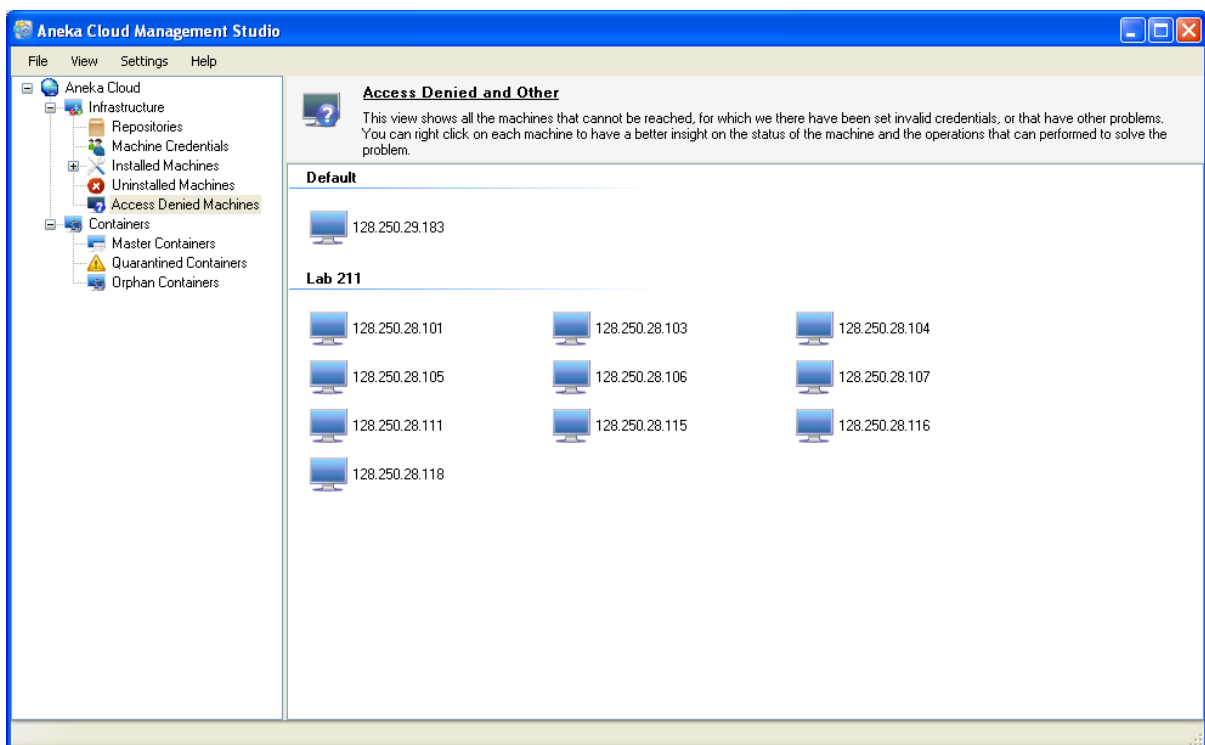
Aneka Cloud Management Studio

File View Settings Help

Aneka Cloud
Infrastructure
Repositories
Machine Credentials
Installed Machines
Uninstalled Machines
Access Denied Machines
Containers
Master Containers
Quarantined Containers
Orphan Containers

Access Denied and Other

This view shows all the machines that cannot be reached, for which we there have been set invalid credentials, or that have other problems. You can right click on each machine to have a better insight on the status of the machine and the operations that can performed to solve the problem.

Default

128.250.29.183

Lab 211

128.250.28.101
128.250.28.103
128.250.28.104
128.250.28.105
128.250.28.106
128.250.28.107
128.250.28.111
128.250.28.115
128.250.28.116
128.250.28.118